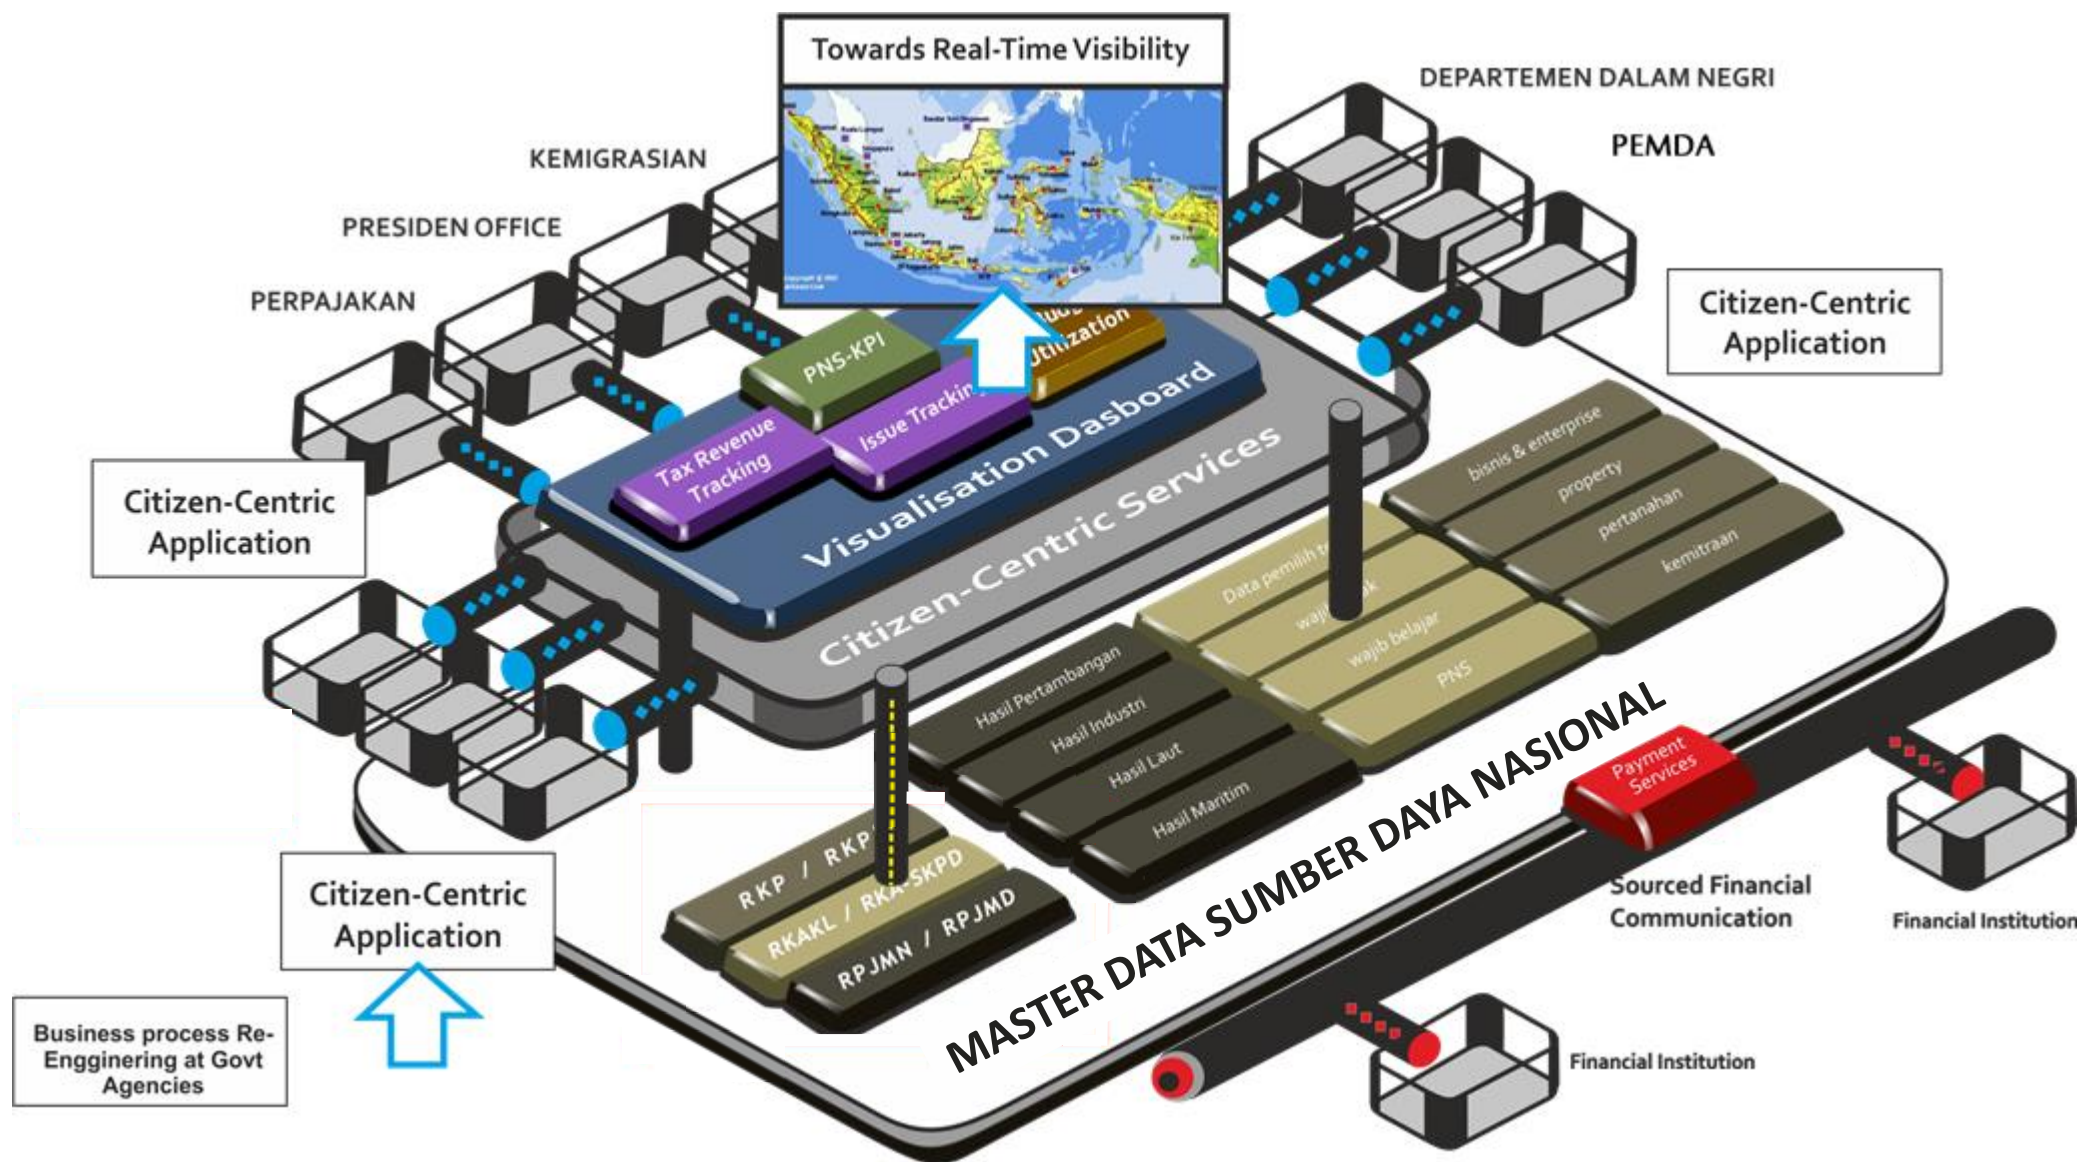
Towards Real-Time Visibility

DEPARTEMEN DALAM NEGRI

PEMDA

KEMIGRASIAN

PRESIDEN OFFICE

PERPAJAKAN

Citizen-Centric Application

Citizen-Centric Application

PNS-KPI

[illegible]Utilization

Issue Trackin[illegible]

Tax Revenue Tracking

Visualisation Dasboard

Citizen-Centric Services

bisnis & enterprise

property

pertanahan

kemitraan

Data pemilih t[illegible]

waji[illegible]k

wajib belajar

PNS

Hasil Pertambangan

Hasil Industri

Hasil Laut

Hasil Maritim

RKP / RKP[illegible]

RKAKL / RKA-SKPD

RPJMN / RPJMD

Payment Services

MASTER DATA SUMBER DAYA NASIONAL

Sourced Financial Communication

Financial Institution

Financial Institution

Citizen-Centric Application

Business process Re-Engginering at Govt Agencies